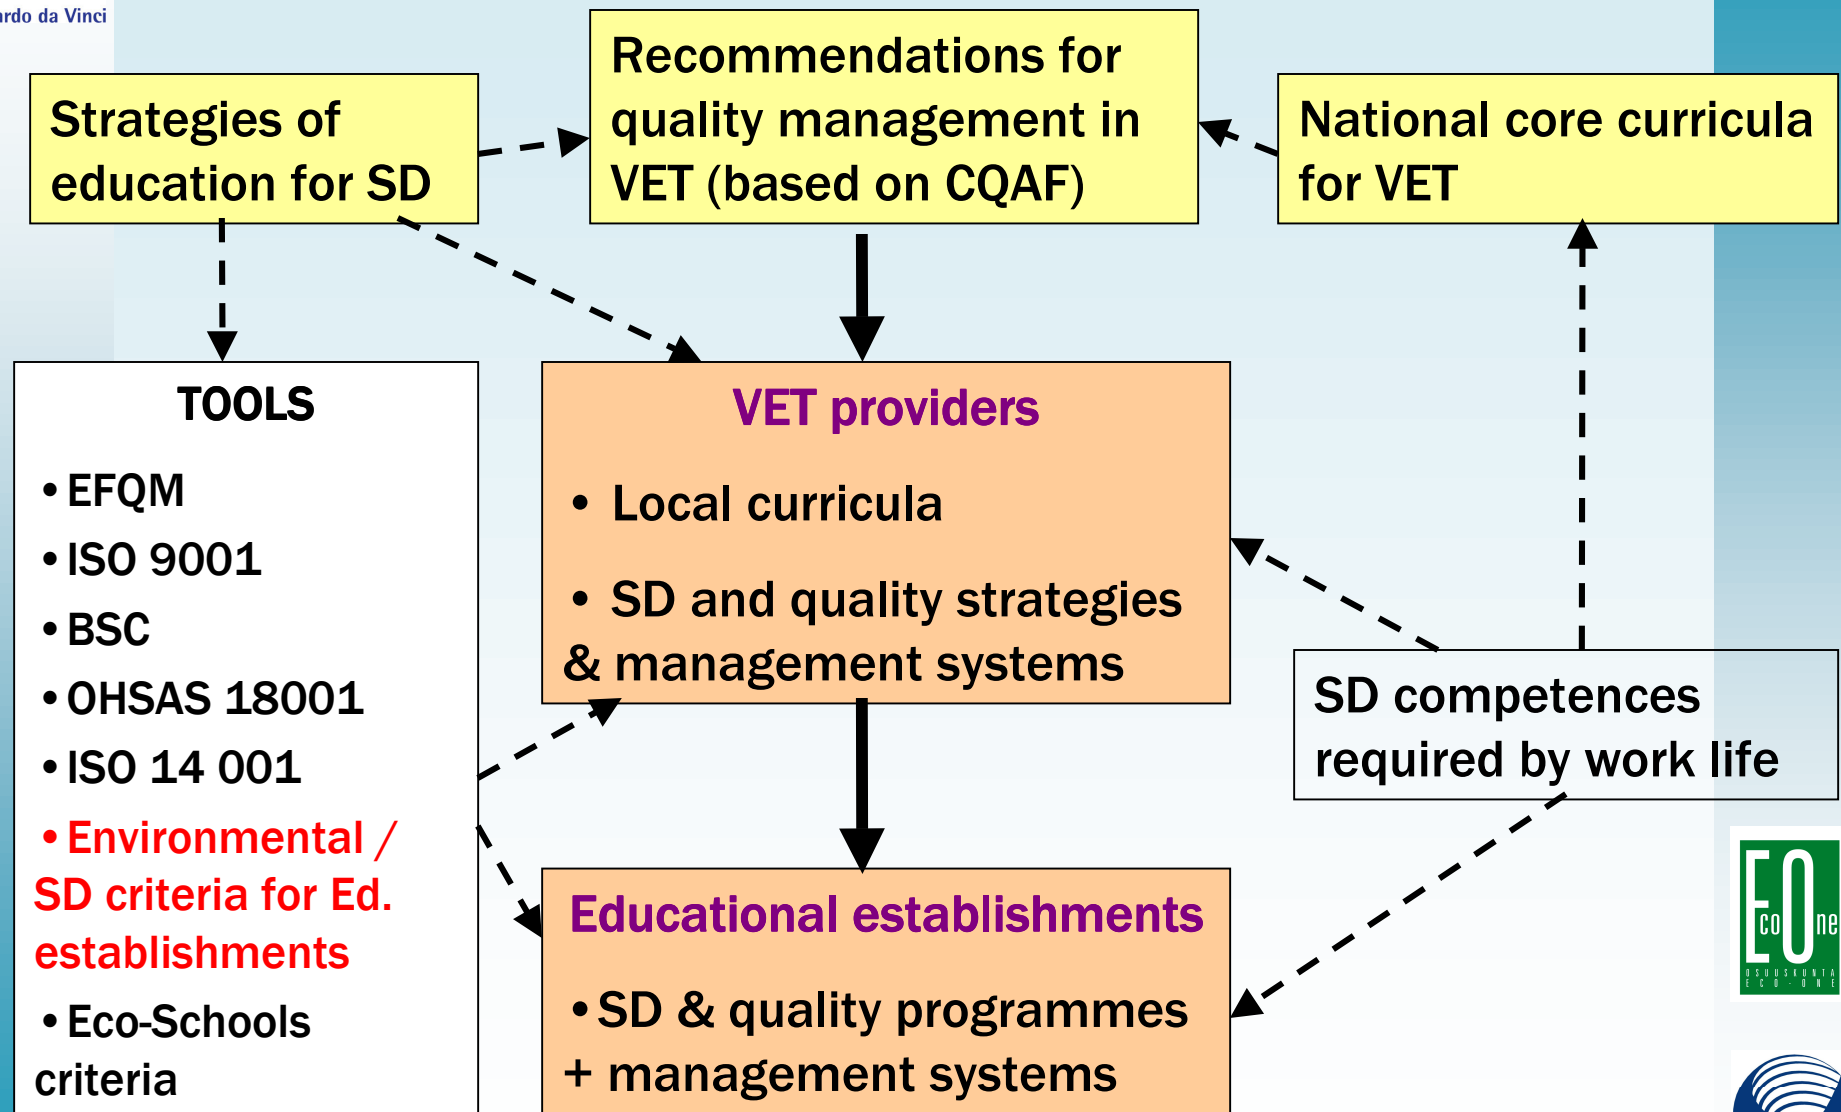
rdo da Vinci

Strategies of education for SD

Recommendations for quality management in VET (based on CQAF)

National core curricula for VET

TOOLS

• EFQM

• ISO 9001

• BSC

• OHSAS 18001

• ISO 14 001

• Environmental / SD criteria for Ed. establishments

• Eco-Schools criteria

VET providers

• Local curricula

• SD and quality strategies & management systems

SD competences required by work life

Educational establishments

• SD & quality programmes + management systems

Eco One
OSUUSKUNTA ECO-ONE